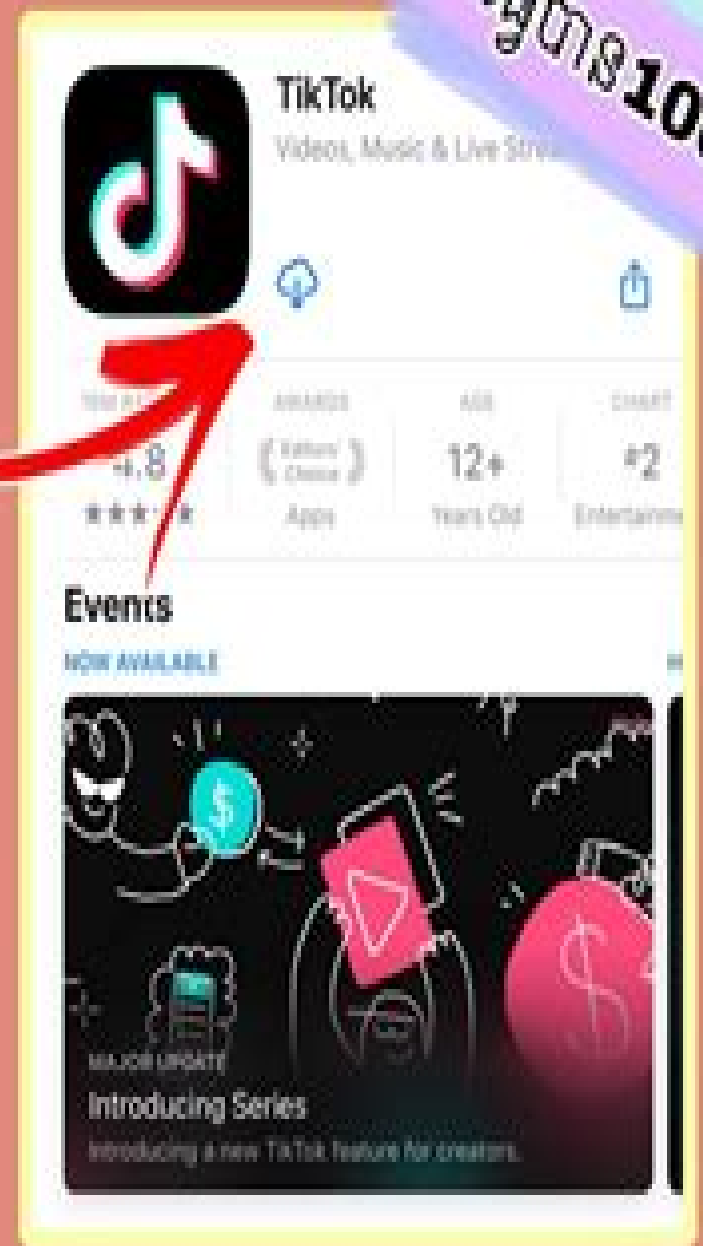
รูปที่ 10

TikTok

Videos, Music & Live Str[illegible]

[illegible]
4.8
★★★★★

AWARDS
Editors' Choice
Apps

AGE
12+
Years Old

CHART
#2
Entertainm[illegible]

Events

NOW AVAILABLE

MAJOR UPDATE

Introducing Series

Introducing a new TikTok feature for creators.